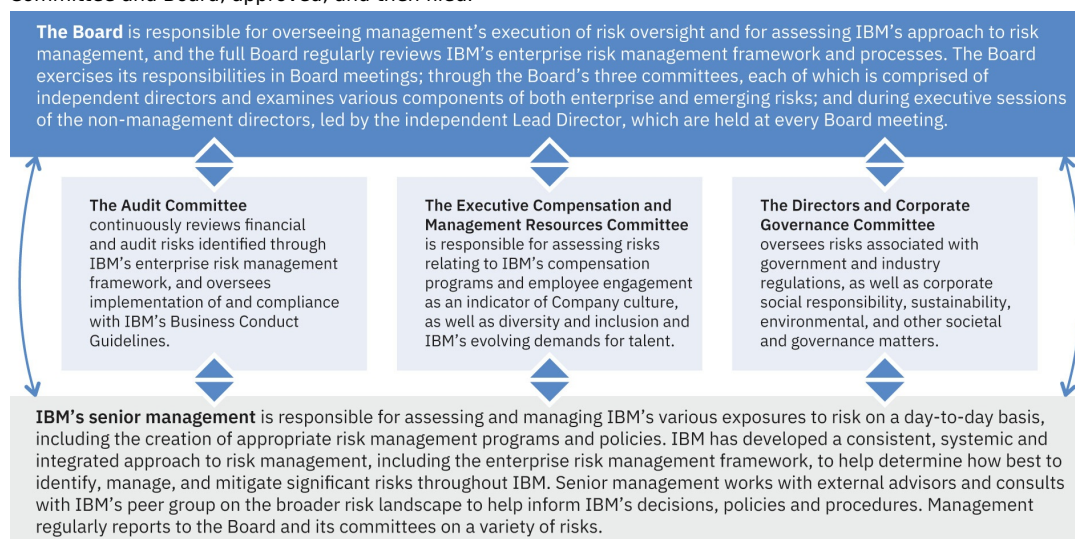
committees and Board, approved, and then filed.

**The Board** is responsible for overseeing management's execution of risk oversight and for assessing IBM's approach to risk management, and the full Board regularly reviews IBM's enterprise risk management framework and processes. The Board exercises its responsibilities in Board meetings; through the Board's three committees, each of which is comprised of independent directors and examines various components of both enterprise and emerging risks; and during executive sessions of the non-management directors, led by the independent Lead Director, which are held at every Board meeting.

**The Audit Committee** continuously reviews financial and audit risks identified through IBM's enterprise risk management framework, and oversees implementation of and compliance with IBM's Business Conduct Guidelines.

**The Executive Compensation and Management Resources Committee** is responsible for assessing risks relating to IBM's compensation programs and employee engagement as an indicator of Company culture, as well as diversity and inclusion and IBM's evolving demands for talent.

**The Directors and Corporate Governance Committee** oversees risks associated with government and industry regulations, as well as corporate social responsibility, sustainability, environmental, and other societal and governance matters.

**IBM's senior management** is responsible for assessing and managing IBM's various exposures to risk on a day-to-day basis, including the creation of appropriate risk management programs and policies. IBM has developed a consistent, systemic and integrated approach to risk management, including the enterprise risk management framework, to help determine how best to identify, manage, and mitigate significant risks throughout IBM. Senior management works with external advisors and consults with IBM's peer group on the broader risk landscape to help inform IBM's decisions, policies and procedures. Management regularly reports to the Board and its committees on a variety of risks.